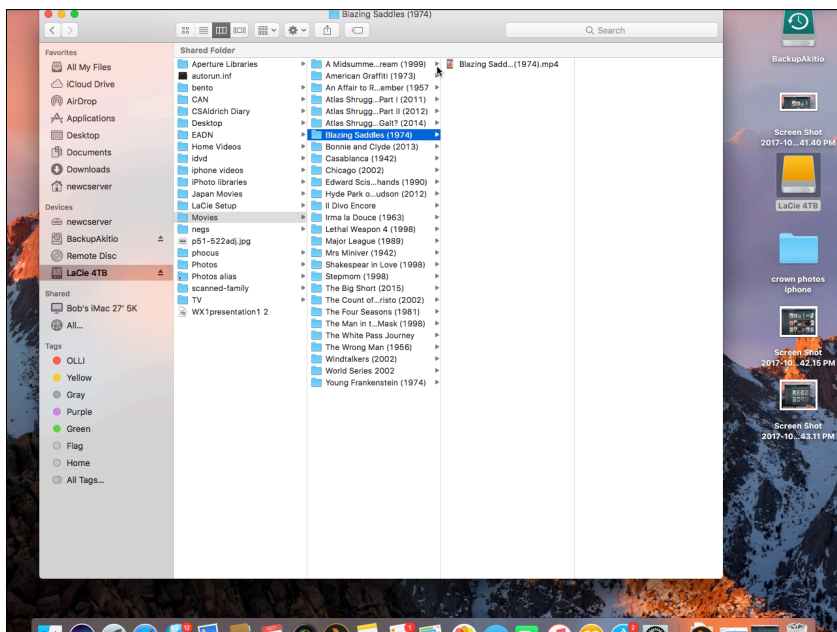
Blazing Saddles (1974)

Search

Favorites
All My Files
iCloud Drive
AirDrop
Applications
Desktop
Documents
Downloads
newcserver

Devices
newcserver
BackupAkitio
Remote Disc
LaCie 4TB

Shared
Bob's iMac 27' 5K
All...

Tags
OLLI
Yellow
Gray
Purple
Green
Flag
Home
All Tags...

Shared Folder
Aperture Libraries
autorun.inf
bento
CAN
CSAldrich Diary
Desktop
EADN
Home Videos
idvd
iphone videos
iPhoto libraries
Japan Movies
LaCie Setup
Movies
negs
p51-522adj.jpg
phocus
Photos
Photos alias
scanned-family
TV
WX1presentation1 2

A Midsumme...ream (1999)
American Graffiti (1973)
An Affair to R...ember (1957
Atlas Shrugg...Part I (2011)
Atlas Shrugg...Part II (2012)
Atlas Shrugg...Galt? (2014)
Blazing Saddles (1974)
Bonnie and Clyde (2013)
Casablanca (1942)
Chicago (2002)
Edward Scis...hands (1990)
Hyde Park o...udson (2012)
Il Divo Encore
Irma la Douce (1963)
Lethal Weapon 4 (1998)
Major League (1989)
Mrs Miniver (1942)
Shakespear in Love (1998)
Stepmom (1998)
The Big Short (2015)
The Count of...risto (2002)
The Four Seasons (1981)
The Man in t...Mask (1998)
The White Pass Journey
The Wrong Man (1956)
Windtalkers (2002)
World Series 2002
Young Frankenstein (1974)

Blazing Sadd...(1974).mp4

BackupAkitio
Screen Shot 2017-10....41.40 PM
LaCie 4TB
crown photos iphone
Screen Shot 2017-10....42.15 PM
Screen Shot 2017-10....43.11 PM